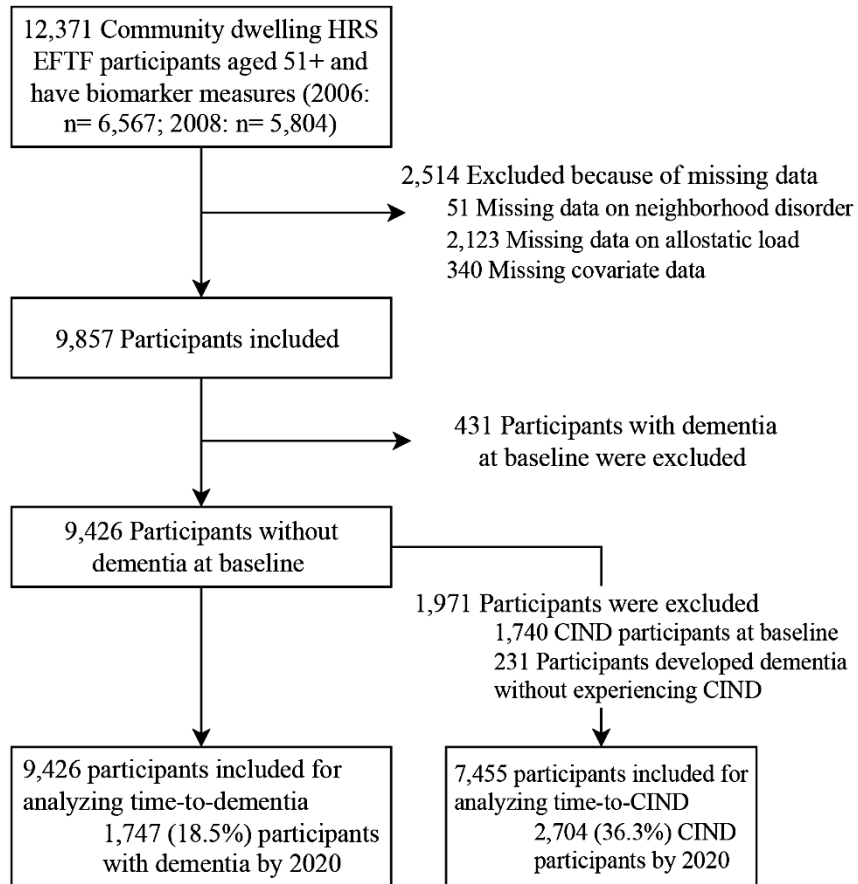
12,371 Community dwelling HRS EFTF participants aged 51+ and have biomarker measures (2006: n= 6,567; 2008: n= 5,804)

2,514 Excluded because of missing data
51 Missing data on neighborhood disorder
2,123 Missing data on allostatic load
340 Missing covariate data

9,857 Participants included

431 Participants with dementia at baseline were excluded

9,426 Participants without dementia at baseline

1,971 Participants were excluded
1,740 CIND participants at baseline
231 Participants developed dementia without experiencing CIND

9,426 participants included for analyzing time-to-dementia
1,747 (18.5%) participants with dementia by 2020

7,455 participants included for analyzing time-to-CIND
2,704 (36.3%) CIND participants by 2020